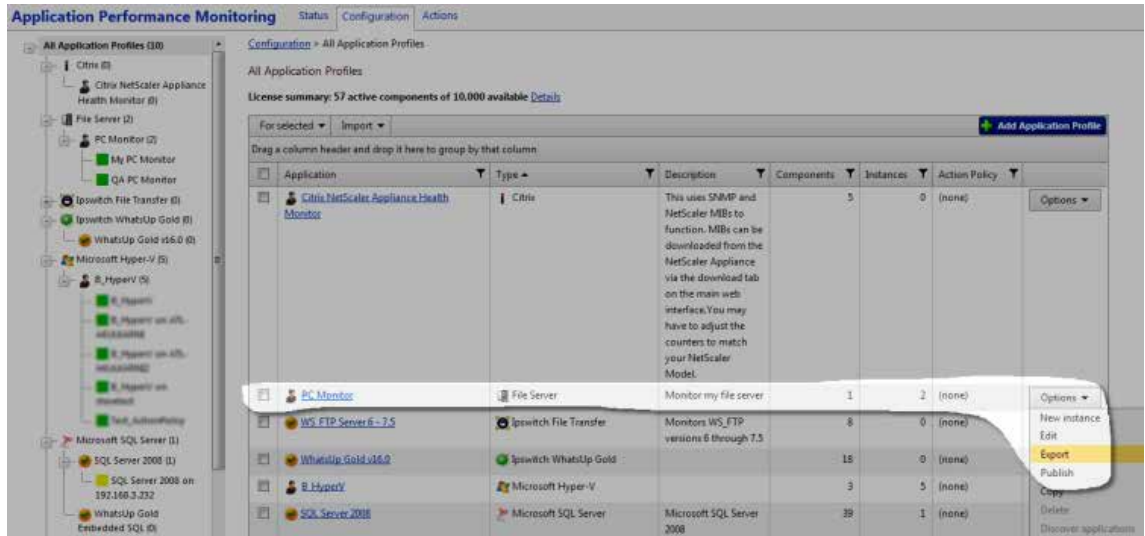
Application Performance Monitoring

Status | Configuration | Actions

All Application Profiles (10)
Citrix (0)
Citrix NetScaler Appliance Health Monitor (0)
File Server (2)
PC Monitor (2)
My PC Monitor
QA PC Monitor
Ipswitch File Transfer (0)
Ipswitch WhatsUp Gold (0)
WhatsUp Gold v16.0 (0)
Microsoft Hyper-V (5)
B_HyperV (5)
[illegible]
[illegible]
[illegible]
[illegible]
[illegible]
Microsoft SQL Server (1)
SQL Server 2008 (1)
SQL Server 2008 on 192.168.3.232
WhatsUp Gold Embedded SQL (0)

Configuration > All Application Profiles

All Application Profiles

License summary: 57 active components of 10,000 available Details

For selected ▾ | Import ▾ | Add Application Profile

Drag a column header and drop it here to group by that column

| | Application | Type | Description | Components | Instances | Action Policy | |
|---|---|---|---|---|---|---|---|
| | Citrix NetScaler Appliance Health Monitor | Citrix | This uses SNMP and NetScaler MIBs to function. MIBs can be downloaded from the NetScaler Appliance via the download tab on the main web interface.You may have to adjust the counters to match your NetScaler Model. | 5 | 0 | (none) | Options ▾ |
| | PC Monitor | File Server | Monitor my file server | 1 | 2 | (none) | Options ▾ |
| | WS FTP Server 6 - 7.5 | Ipswitch File Transfer | Monitors WS_FTP versions 6 through 7.5 | 8 | 0 | (none) | |
| | WhatsUp Gold v16.0 | Ipswitch WhatsUp Gold | | 18 | 0 | (none) | |
| | B HyperV | Microsoft Hyper-V | | 3 | 5 | (none) | |
| | SQL Server 2008 | Microsoft SQL Server | Microsoft SQL Server 2008 | 39 | 1 | (none) | |

New instance
Edit
Export
Publish
Copy
Delete
Discover applications